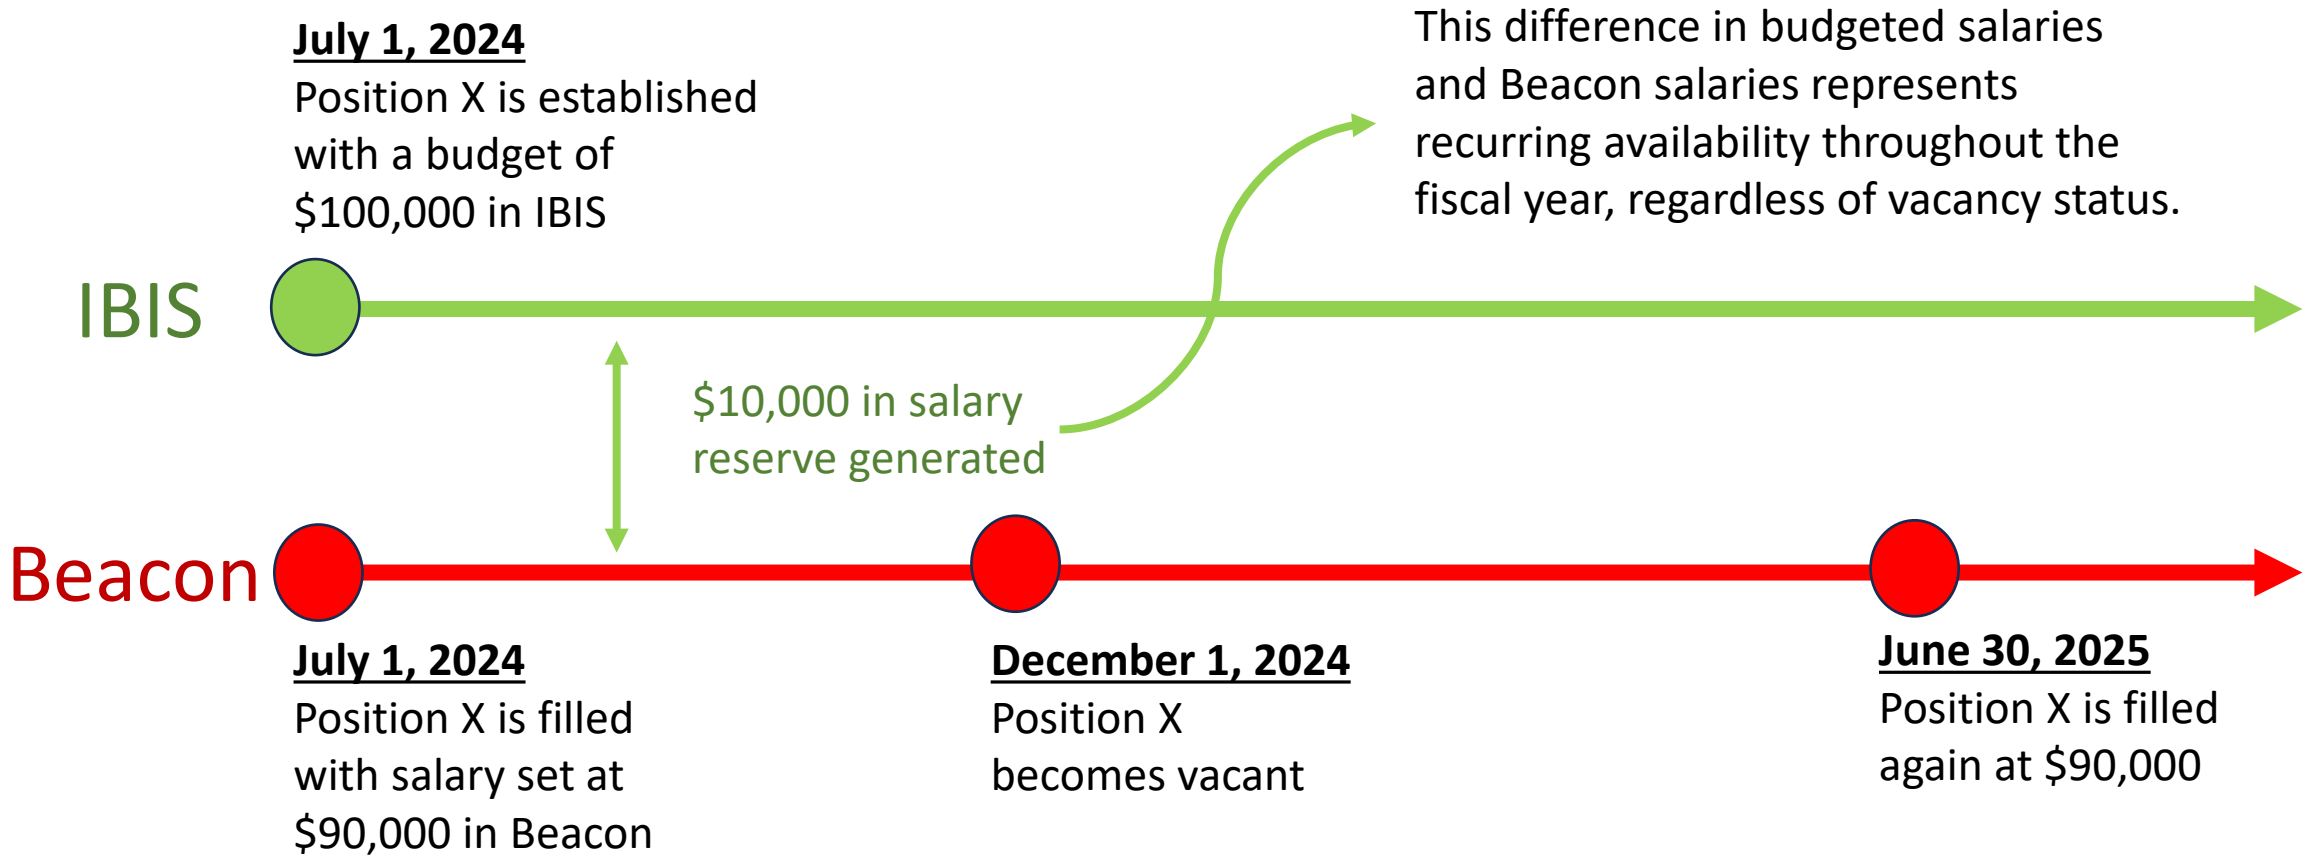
July 1, 2024
Position X is established with a budget of \$100,000 in IBIS

This difference in budgeted salaries and Beacon salaries represents recurring availability throughout the fiscal year, regardless of vacancy status.

IBIS

\$10,000 in salary reserve generated

Beacon

July 1, 2024
Position X is filled with salary set at \$90,000 in Beacon

December 1, 2024
Position X becomes vacant

June 30, 2025
Position X is filled again at \$90,000